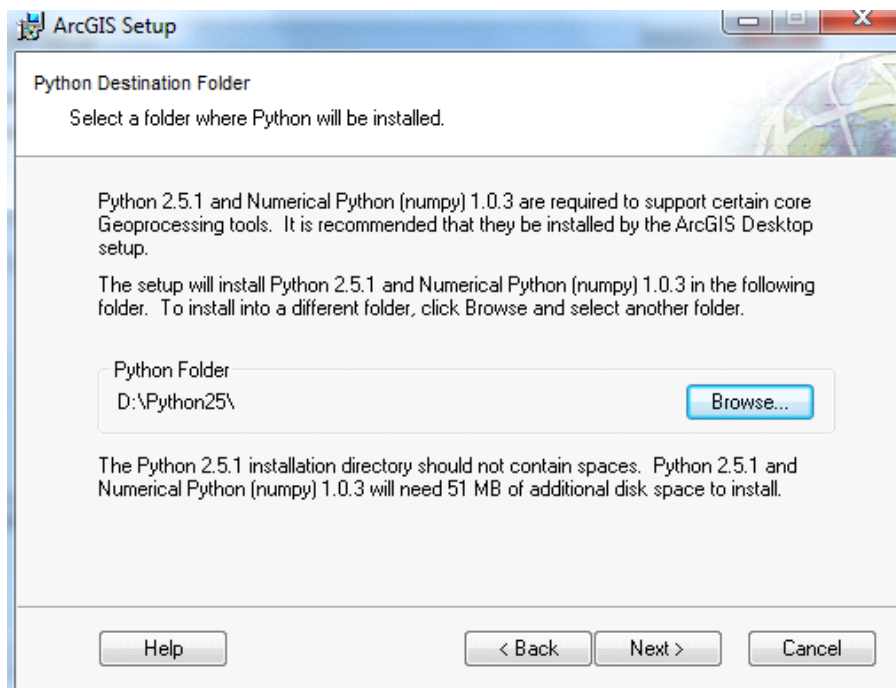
ArcGIS Setup

Python Destination Folder

Select a folder where Python will be installed.

Python 2.5.1 and Numerical Python (numpy) 1.0.3 are required to support certain core Geoprocessing tools. It is recommended that they be installed by the ArcGIS Desktop setup.

The setup will install Python 2.5.1 and Numerical Python (numpy) 1.0.3 in the following folder. To install into a different folder, click Browse and select another folder.

Python Folder

D:\Python25\

Browse...

The Python 2.5.1 installation directory should not contain spaces. Python 2.5.1 and Numerical Python (numpy) 1.0.3 will need 51 MB of additional disk space to install.

Help

< Back

Next >

Cancel